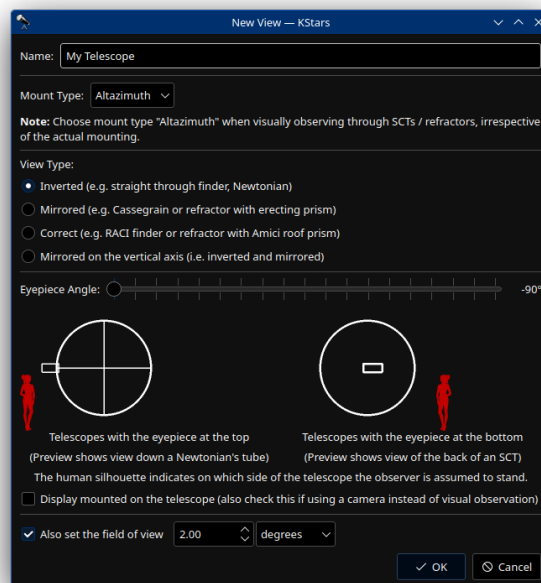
New View — KStars

Name: My Telescope

Mount Type: Altazimuth

**Note:** Choose mount type "Altazimuth" when visually observing through SCTs / refractors, irrespective of the actual mounting.

View Type:

Inverted (e.g. straight through finder, Newtonian)

Mirrored (e.g. Cassegrain or refractor with erecting prism)

Correct (e.g. RACI finder or refractor with Amici roof prism)

Mirrored on the vertical axis (i.e. inverted and mirrored)

Eyepiece Angle: -90°

Telescopes with the eyepiece at the top
(Preview shows view down a Newtonian's tube)

Telescopes with the eyepiece at the bottom
(Preview shows view of the back of an SCT)

The human silhouette indicates on which side of the telescope the observer is assumed to stand.

Display mounted on the telescope (also check this if using a camera instead of visual observation)

Also set the field of view 2.00 degrees

OK Cancel